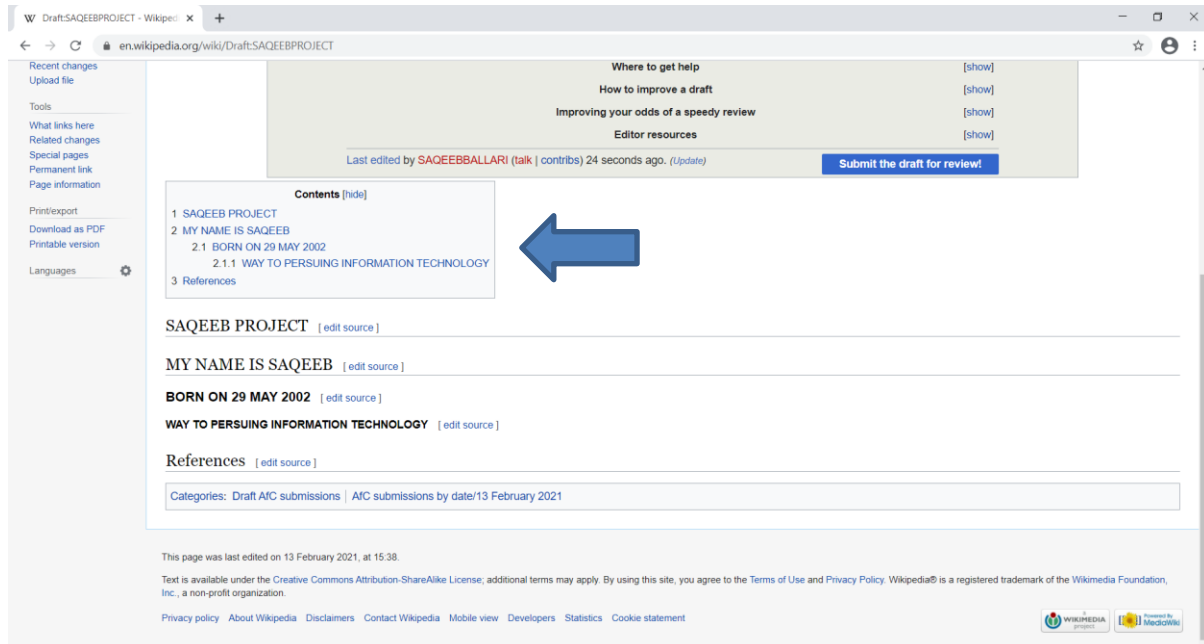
W Draft:SAQEEBPROJECT - Wikiped ×   +

en.wikipedia.org/wiki/Draft:SAQEEBPROJECT

Recent changes
Upload file

Tools
What links here
Related changes
Special pages
Permanent link
Page information

Print/export
Download as PDF
Printable version

Languages

Where to get help [show]
How to improve a draft [show]
Improving your odds of a speedy review [show]
Editor resources [show]

Last edited by SAQEEBBALLARI (talk | contribs) 24 seconds ago. (Update)

Submit the draft for review!

Contents [hide]
1 SAQEEB PROJECT
2 MY NAME IS SAQEEB
2.1 BORN ON 29 MAY 2002
2.1.1 WAY TO PERSUING INFORMATION TECHNOLOGY
3 References

SAQEEB PROJECT [ edit source ]

MY NAME IS SAQEEB [ edit source ]

BORN ON 29 MAY 2002 [ edit source ]

WAY TO PERSUING INFORMATION TECHNOLOGY [ edit source ]

References [ edit source ]

Categories: Draft AfC submissions | AfC submissions by date/13 February 2021

This page was last edited on 13 February 2021, at 15:38.

Text is available under the Creative Commons Attribution-ShareAlike License; additional terms may apply. By using this site, you agree to the Terms of Use and Privacy Policy. Wikipedia® is a registered trademark of the Wikimedia Foundation, Inc., a non-profit organization.

Privacy policy About Wikipedia Disclaimers Contact Wikipedia Mobile view Developers Statistics Cookie statement

WIKIMEDIA project   Powered By MediaWiki